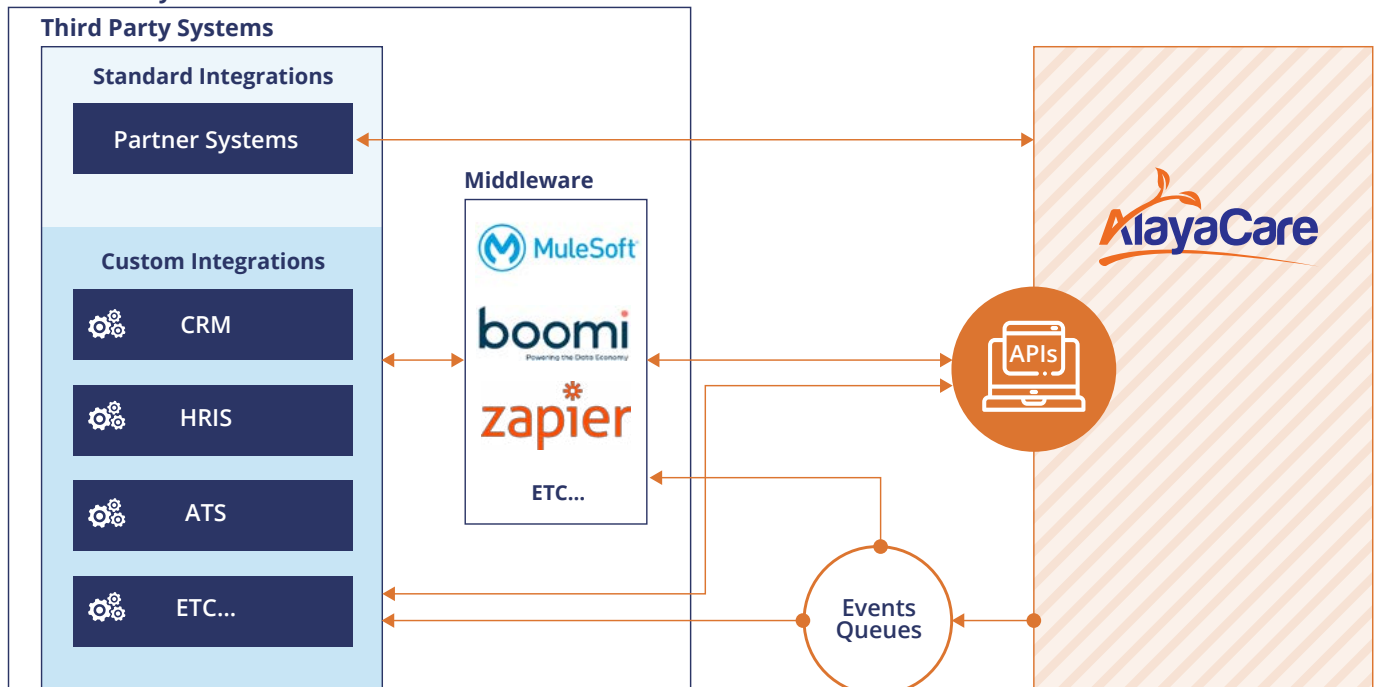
Third Party Systems

Standard Integrations

Partner Systems

Middleware

MuleSoft

boomi
Powering the Data Economy

zapier

ETC...

Custom Integrations

CRM

HRIS

ATS

ETC...

AlayaCare

APIs

Events Queues